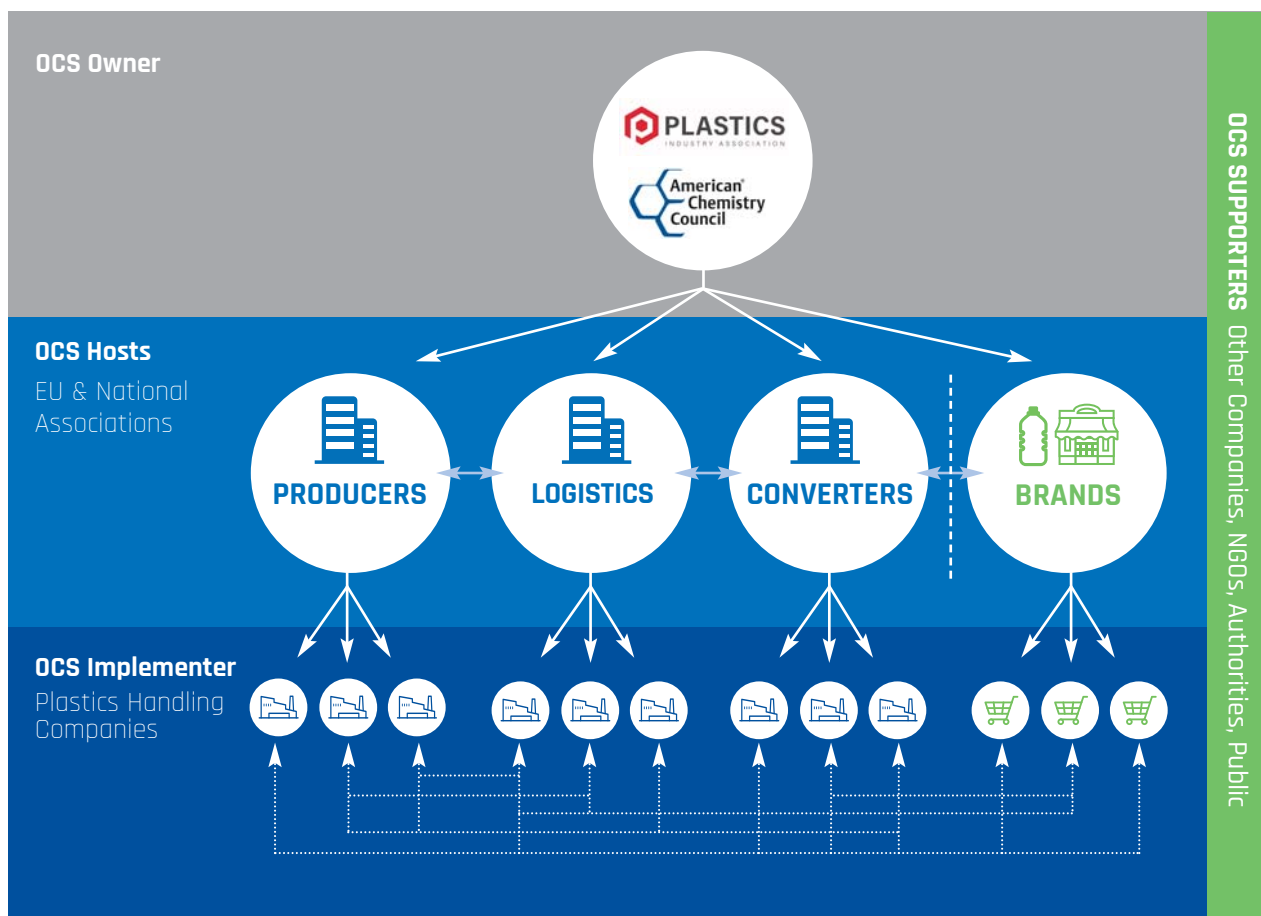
OCS Owner

PLASTICS
INDUSTRY ASSOCIATION

American Chemistry Council

OCS Hosts
EU & National Associations

PRODUCERS

LOGISTICS

CONVERTERS

BRANDS

OCS Implementer
Plastics Handling Companies

OCS SUPPORTERS Other Companies, NGOs, Authorities, Public